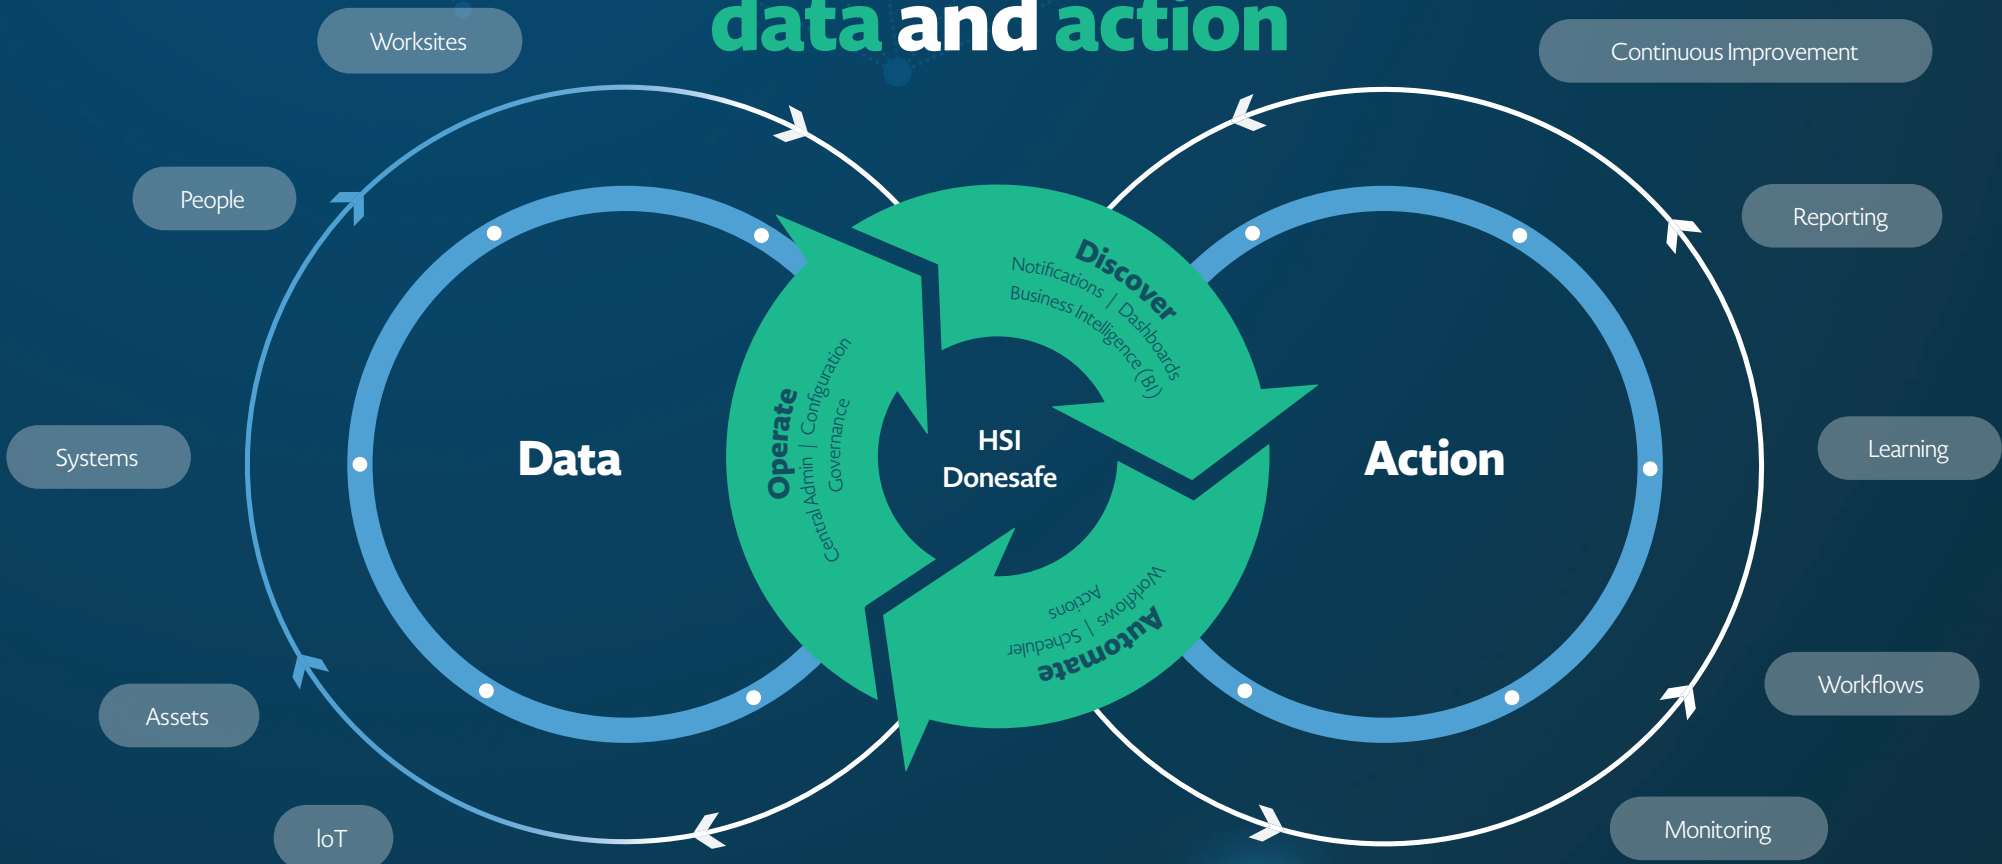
data and action

Worksites

People

Systems

Assets

IoT

Continuous Improvement

Reporting

Learning

Workflows

Monitoring

Data

Action

HSI Donesafe

Discover
Notifications / Dashboards
Business Intelligence (BI)

Operate
Central Admin / Configuration
Governance

Automate
Scheduler / Workflows
Actions